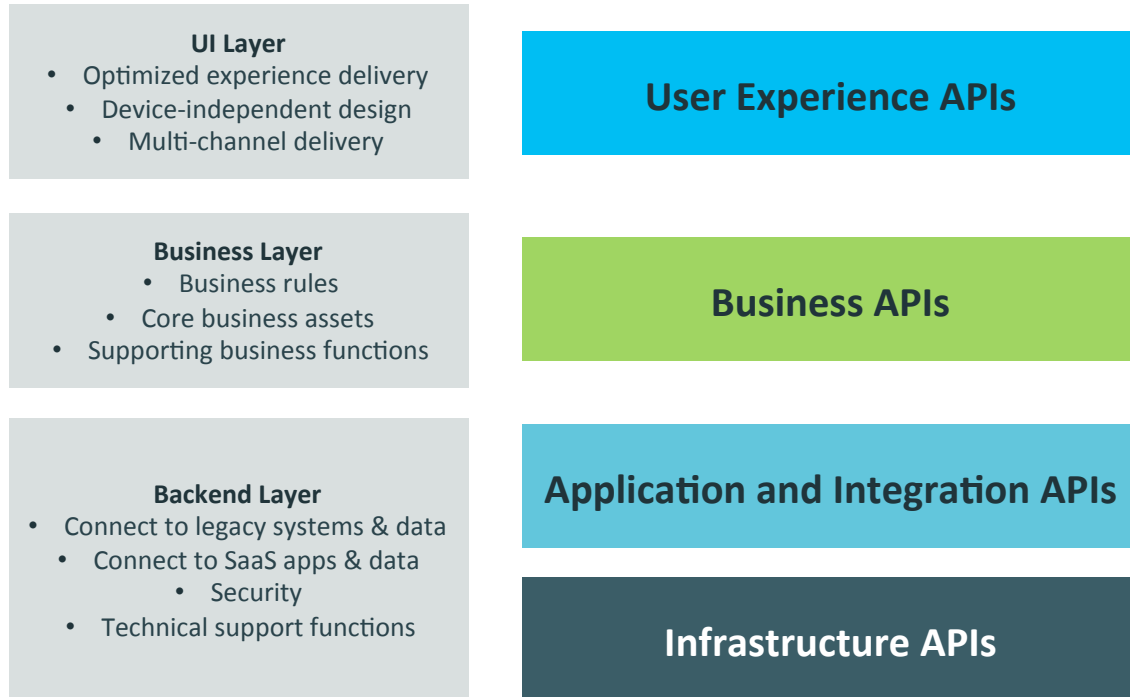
**UI Layer**
- Optimized experience delivery
- Device-independent design
- Multi-channel delivery

User Experience APIs

**Business Layer**
- Business rules
- Core business assets
- Supporting business functions

Business APIs

**Backend Layer**
- Connect to legacy systems & data
- Connect to SaaS apps & data
- Security
- Technical support functions

Application and Integration APIs

Infrastructure APIs